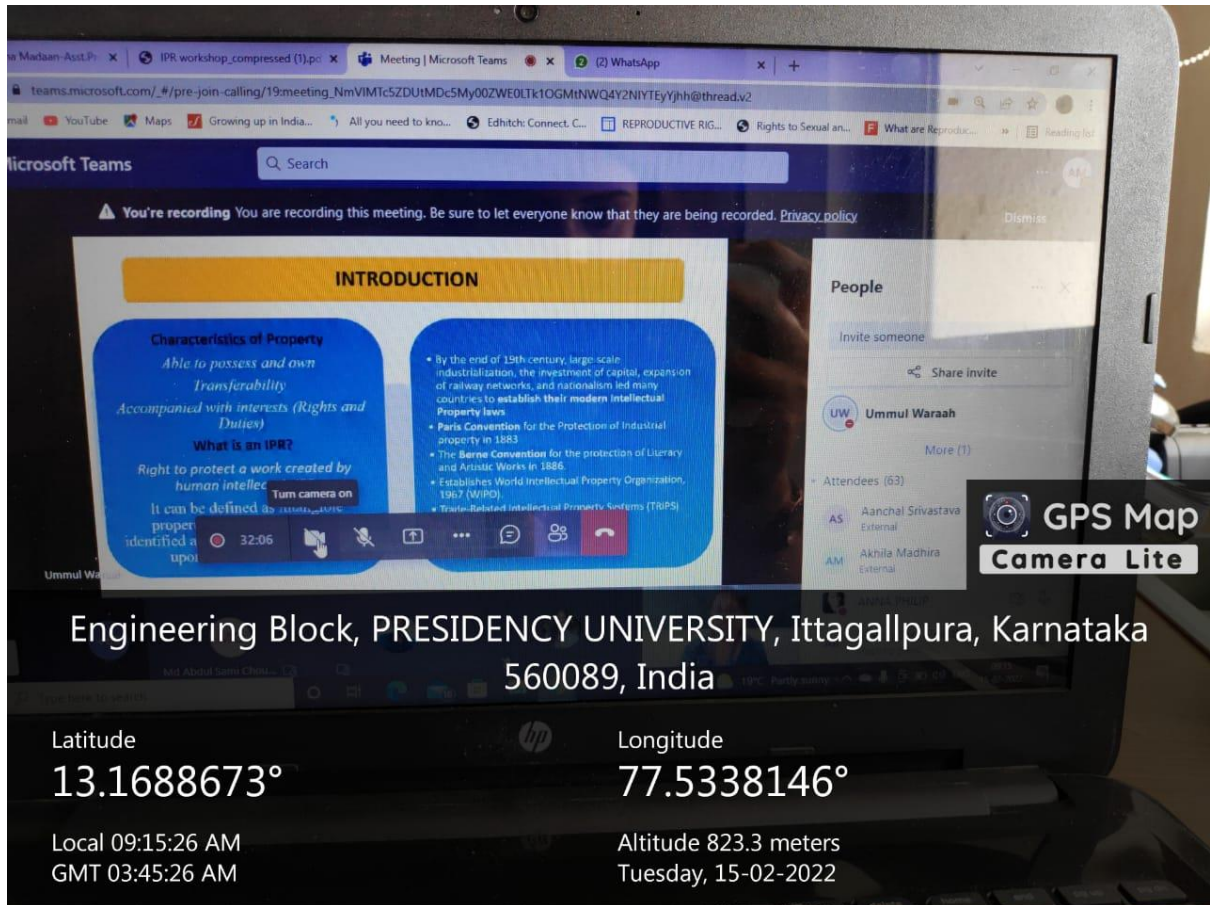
a Madaan-Asst.Pr × | IPR workshop_compressed (1).pd × | Meeting | Microsoft Teams × | (2) WhatsApp × | +

teams.microsoft.com/_#/pre-join-calling/19:meeting_NmVlMTc5ZDUtMDc5My00ZWE0LTk1OGMtNWQ4Y2NlYTEyYjhh@thread.v2

mail | YouTube | Maps | Growing up in India... | All you need to kno... | Edhitch: Connect. C... | REPRODUCTIVE RIG... | Rights to Sexual an... | What are Reproduc... | » | Reading list

icrosoft Teams

Search

You're recording You are recording this meeting. Be sure to let everyone know that they are being recorded. Privacy policy

Dismiss

INTRODUCTION

Characteristics of Property

Able to possess and own

Transferability

Accompanied with interests (Rights and Duties)

What is an IPR?

Right to protect a work created by human intellec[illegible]

It can be defined as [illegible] proper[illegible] identified a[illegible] upo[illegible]

• By the end of 19th century, large scale industrialization, the investment of capital, expansion of railway networks, and nationalism led many countries to establish their modern Intellectual Property laws

• Paris Convention for the Protection of Industrial property in 1883

• The Berne Convention for the protection of Literary and Artistic Works in 1886.

• Establishes World Intellectual Property Organization, 1967 (WIPO).

• Trade-Related Intellectual Property Systems (TRIPS)

Turn camera on

32:06

Ummul Wa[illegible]

People

Invite someone

Share invite

UW Ummul Waraah

More (1)

Attendees (63)

AS Aanchal Srivastava External

AM Akhila Madhira External

ANNA PHILIP

GPS Map Camera Lite

Engineering Block, PRESIDENCY UNIVERSITY, Ittagallpura, Karnataka 560089, India

Latitude
13.1688673°

Local 09:15:26 AM
GMT 03:45:26 AM

Longitude
77.5338146°

Altitude 823.3 meters
Tuesday, 15-02-2022